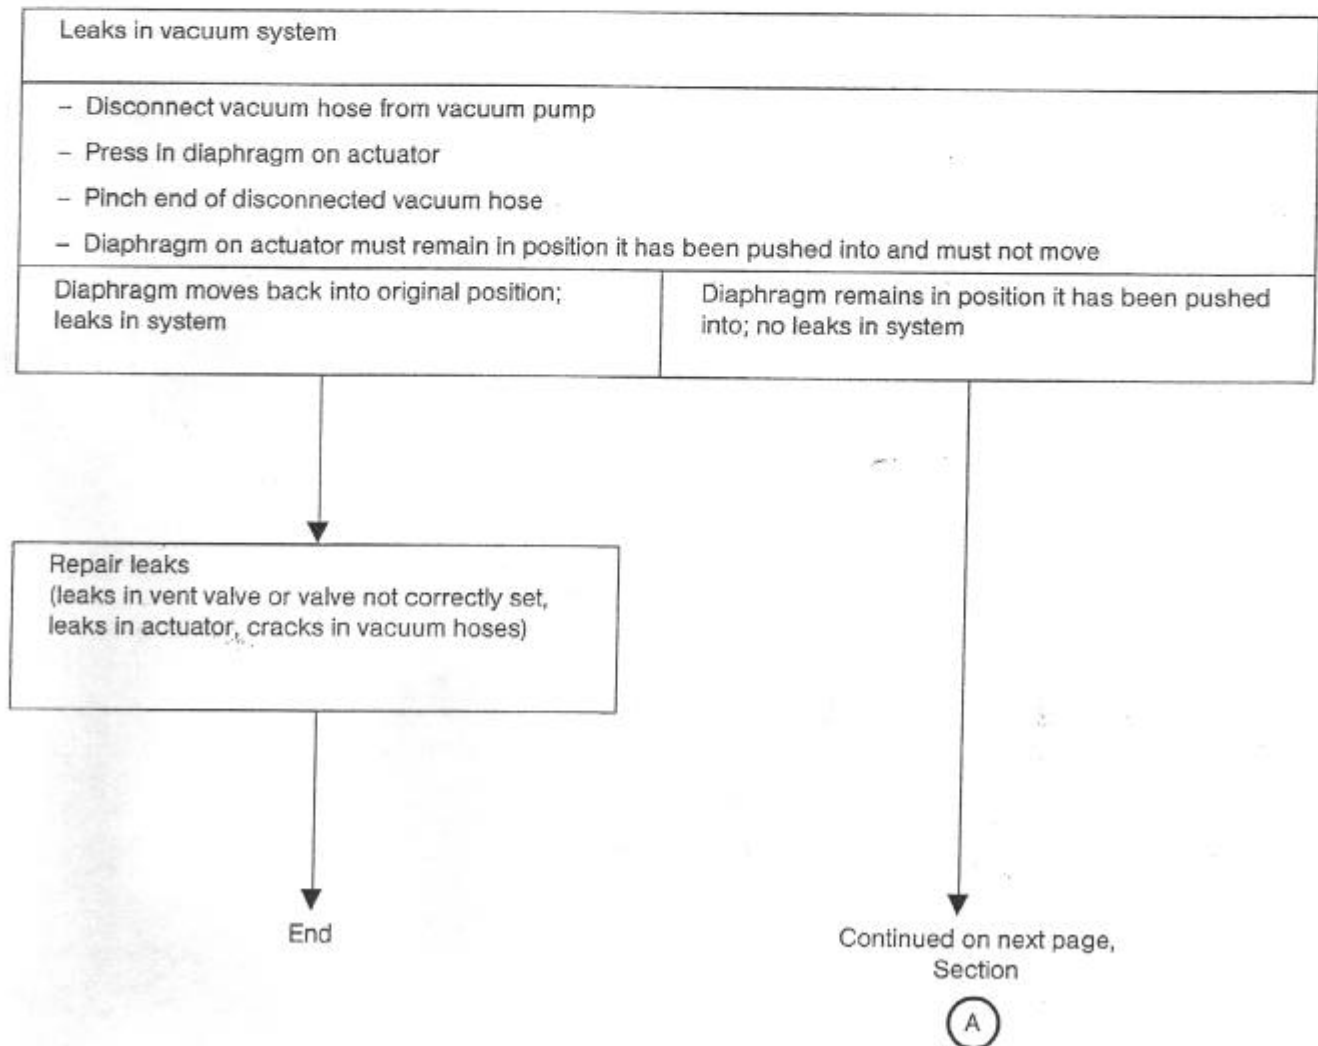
Leaks in vacuum system

– Disconnect vacuum hose from vacuum pump
– Press in diaphragm on actuator
– Pinch end of disconnected vacuum hose
– Diaphragm on actuator must remain in position it has been pushed into and must not move

Diaphragm moves back into original position; leaks in system

Diaphragm remains in position it has been pushed into; no leaks in system

Repair leaks
(leaks in vent valve or valve not correctly set, leaks in actuator, cracks in vacuum hoses)

End

Continued on next page, Section

A